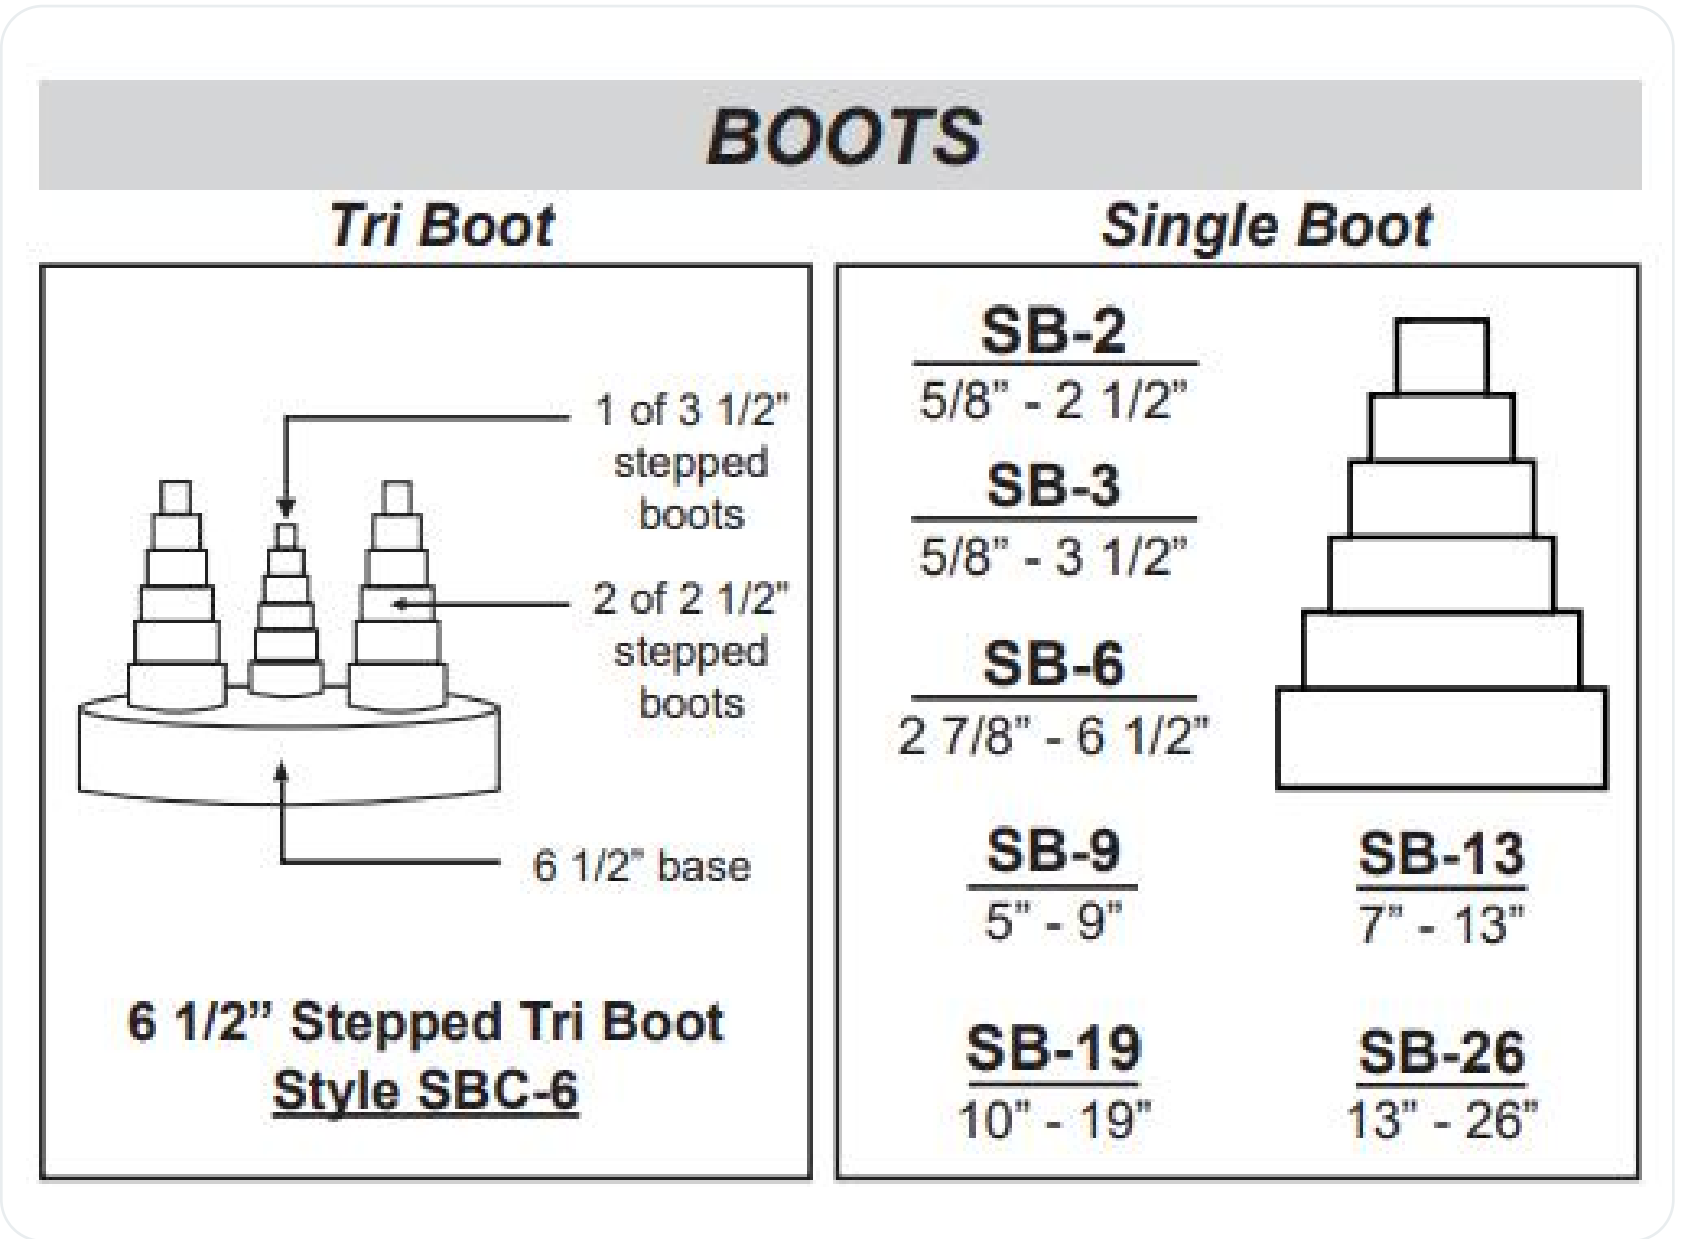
BOOTS

Tri Boot

1 of 3 1/2" stepped boots

2 of 2 1/2" stepped boots

6 1/2" base

6 1/2" Stepped Tri Boot
Style SBC-6

Single Boot

SB-2
5/8" - 2 1/2"

SB-3
5/8" - 3 1/2"

SB-6
2 7/8" - 6 1/2"

SB-9
5" - 9"

SB-13
7" - 13"

SB-19
10" - 19"

SB-26
13" - 26"